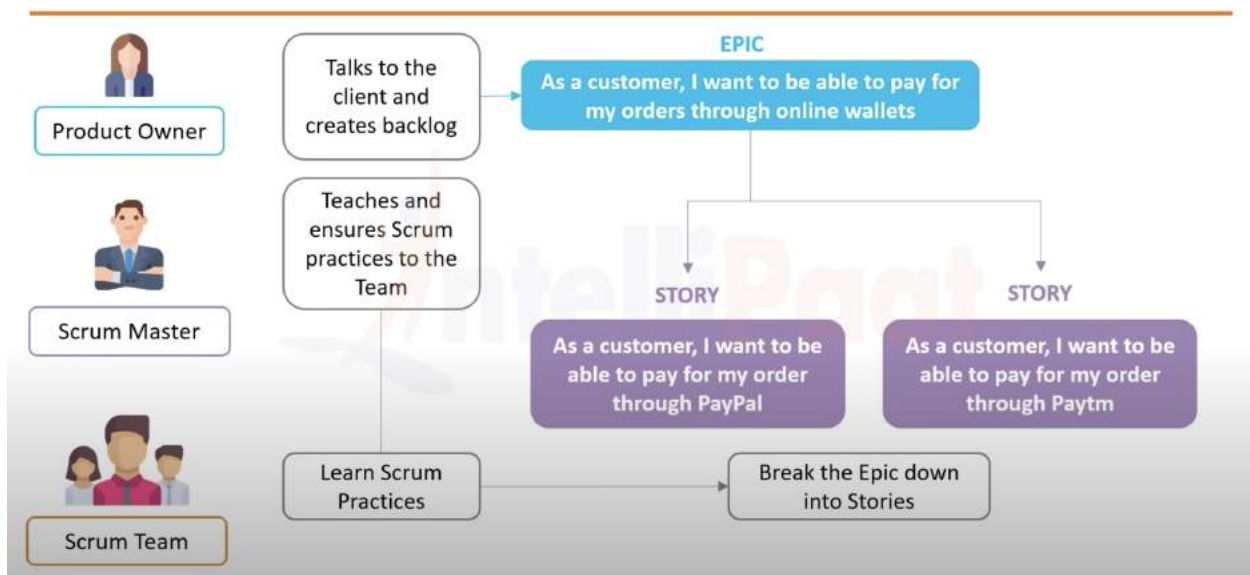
Product Owner

Scrum Master

Scrum Team

Talks to the client and creates backlog

Teaches and ensures Scrum practices to the Team

Learn Scrum Practices

EPIC

As a customer, I want to be able to pay for my orders through online wallets

STORY

As a customer, I want to be able to pay for my order through PayPal

STORY

As a customer, I want to be able to pay for my order through Paytm

Break the Epic down into Stories

Intellipaat